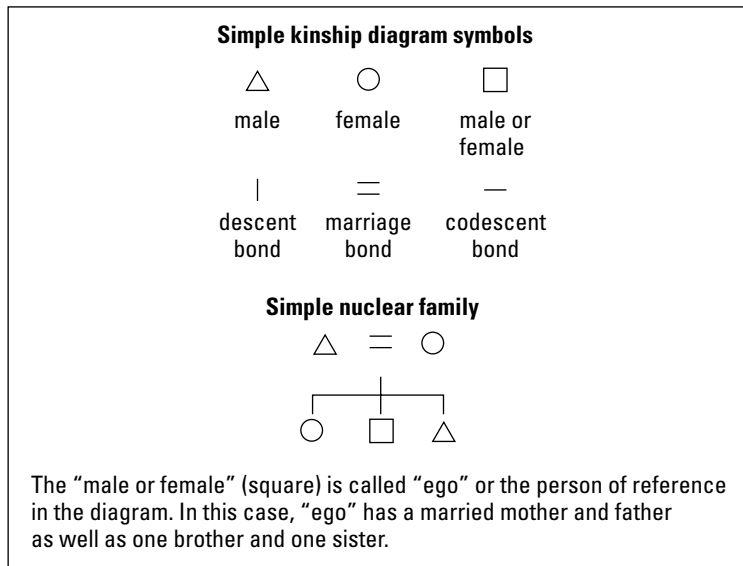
**Simple kinship diagram symbols**

△ ○ □

male female male or female

| = —

descent bond marriage bond codescent bond

**Simple nuclear family**

The "male or female" (square) is called "ego" or the person of reference in the diagram. In this case, "ego" has a married mother and father as well as one brother and one sister.